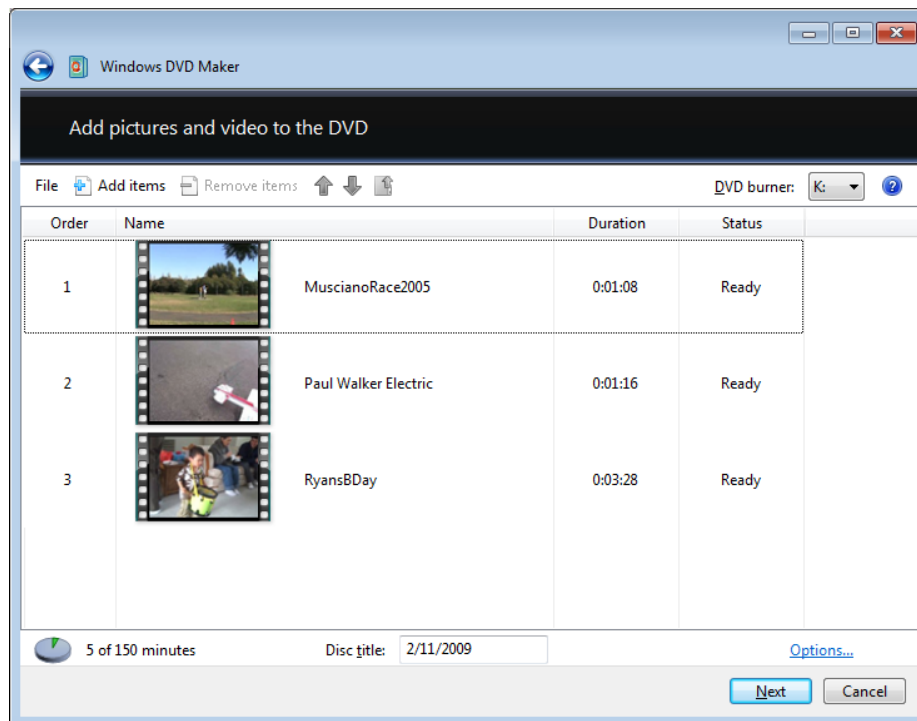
Windows DVD Maker

Add pictures and video to the DVD

File Add items Remove items

DVD burner: K:

| Order | Name | Duration | Status |
|---|---|---|---|
| 1 | MuscianoRace2005 | 0:01:08 | Ready |
| 2 | Paul Walker Electric | 0:01:16 | Ready |
| 3 | RyansBDay | 0:03:28 | Ready |

5 of 150 minutes

Disc title: 2/11/2009

Options...

Next Cancel